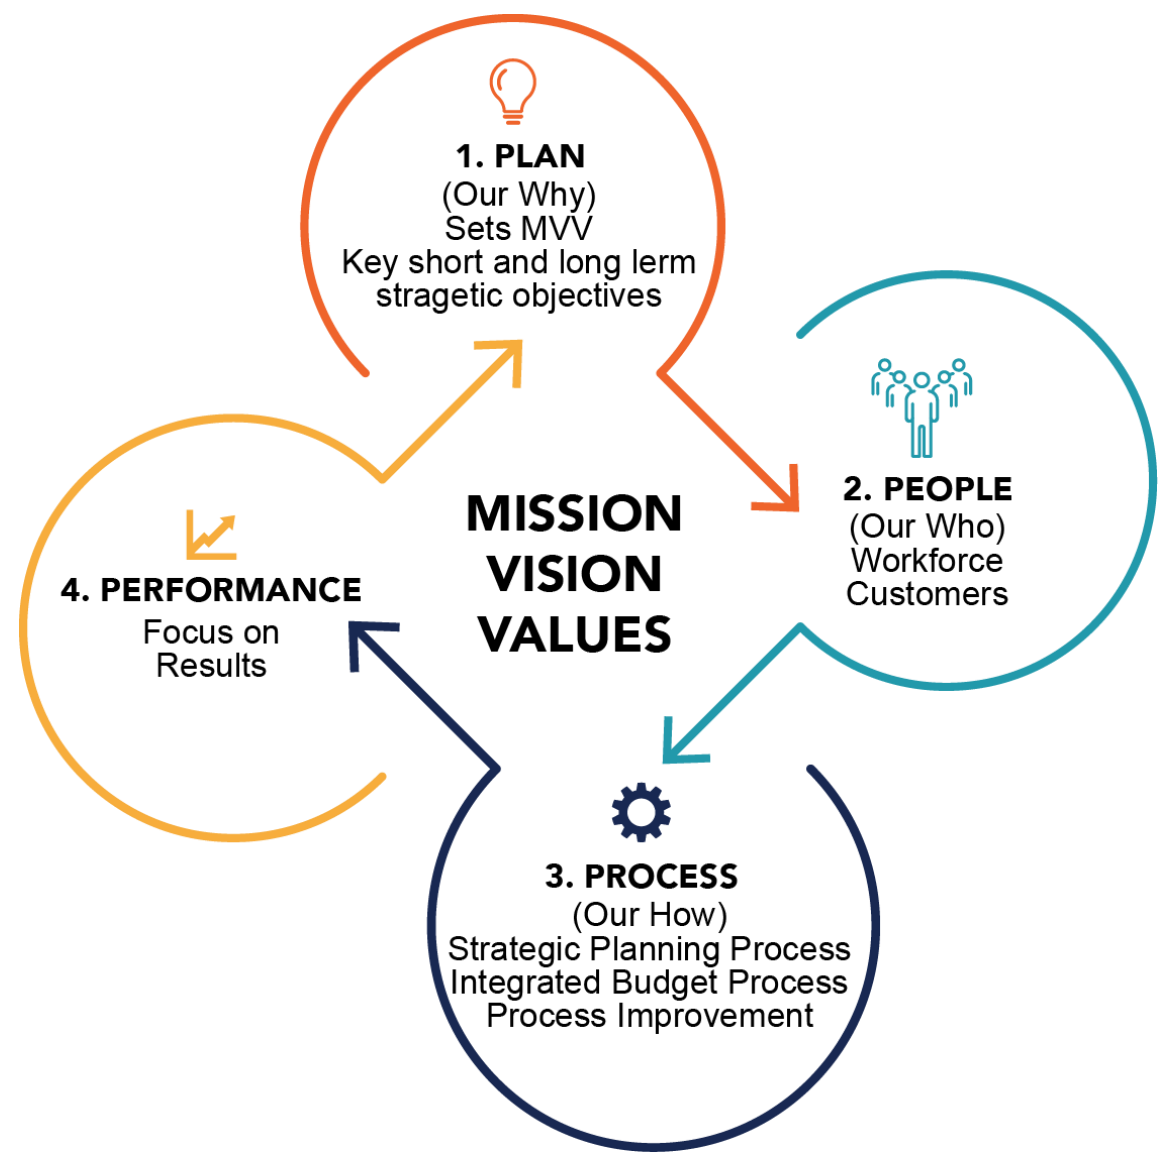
1. PLAN
(Our Why)
Sets MVV
Key short and long lerm
stragetic objectives

MISSION
VISION
VALUES

2. PEOPLE
(Our Who)
Workforce
Customers

4. PERFORMANCE
Focus on
Results

3. PROCESS
(Our How)
Strategic Planning Process
Integrated Budget Process
Process Improvement